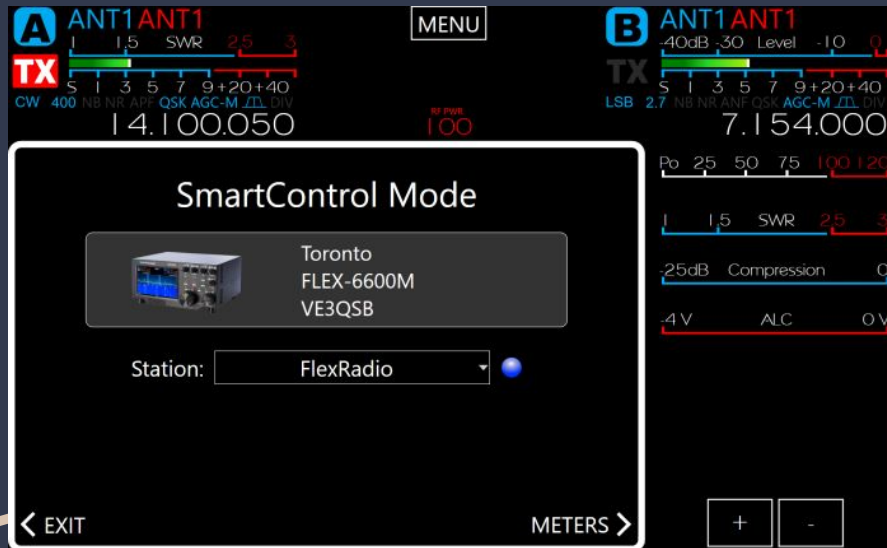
A ANT1 ANT1
1 1.5 SWR 2.5 3
TX
S 1 3 5 7 9 +20 +40
CW 400 NB NR APF QSK AGC-M DIV
14.100.050

MENU

10 PWR
100

B ANT1 ANT1
-40dB -30 Level -10 0
TX
S 1 3 5 7 9 +20 +40
LSB 2.7 NB NR ANF QSK AGC-M DIV
7.154.000

Po 25 50 75 100 120

1 1.5 SWR 2.5 3

-25dB Compression 0

-4 V ALC 0 V

SmartControl Mode

Toronto
FLEX-6600M
VE3QSB

Station: FlexRadio

< EXIT

METERS >

+

-